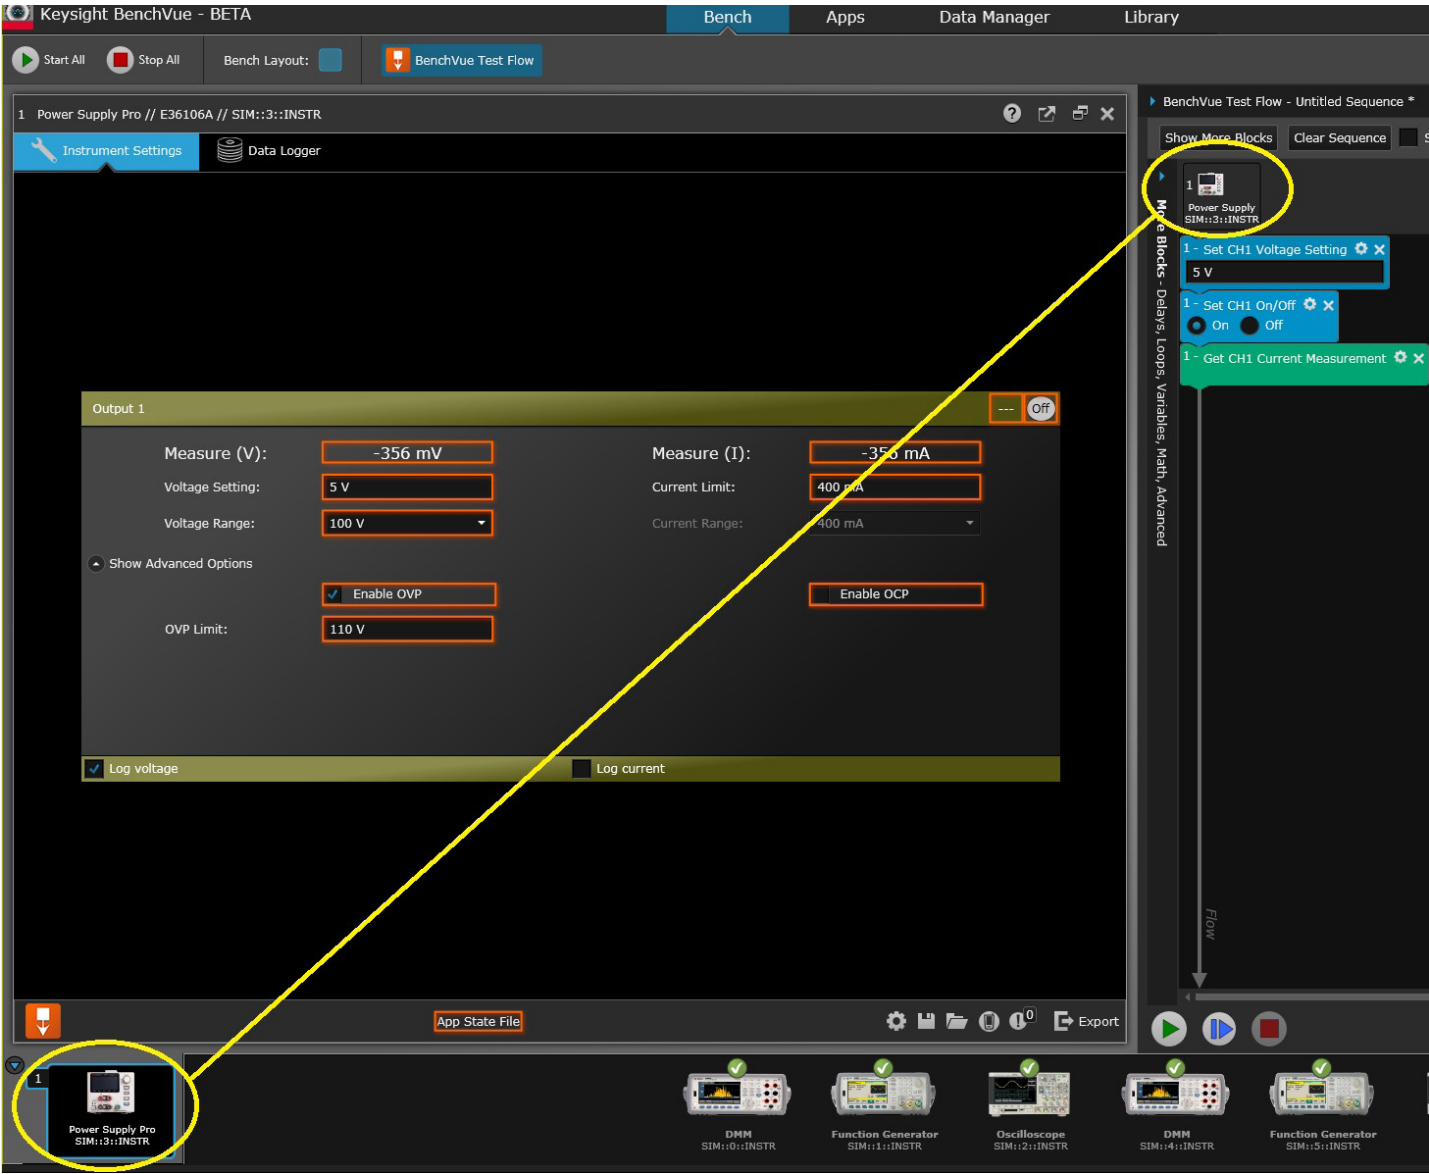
Keysight BenchVue - BETA
Bench Apps Data Manager Library
Start All Stop All Bench Layout: BenchVue Test Flow

1 Power Supply Pro // E36106A // SIM::3::INSTR
Instrument Settings Data Logger

Output 1
--- Off
Measure (V): -356 mV
Voltage Setting: 5 V
Voltage Range: 100 V
Measure (I): -35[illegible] mA
Current Limit: 400 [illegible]A
Current Range: 400 mA
Show Advanced Options
Enable OVP
Enable OCP
OVP Limit: 110 V
Log voltage
Log current

App State File
Export

BenchVue Test Flow - Untitled Sequence *
Show More Blocks Clear Sequence
1 Power Supply SIM::3::INSTR
More Blocks - Delays, Loops, Variables, Math, Advanced
1 - Set CH1 Voltage Setting
5 V
1 - Set CH1 On/Off
On Off
1 - Get CH1 Current Measurement
Flow

1 Power Supply Pro SIM::3::INSTR
DMM SIM::0::INSTR
Function Generator SIM::1::INSTR
Oscilloscope SIM::2::INSTR
DMM SIM::4::INSTR
Function Generator SIM::5::INSTR